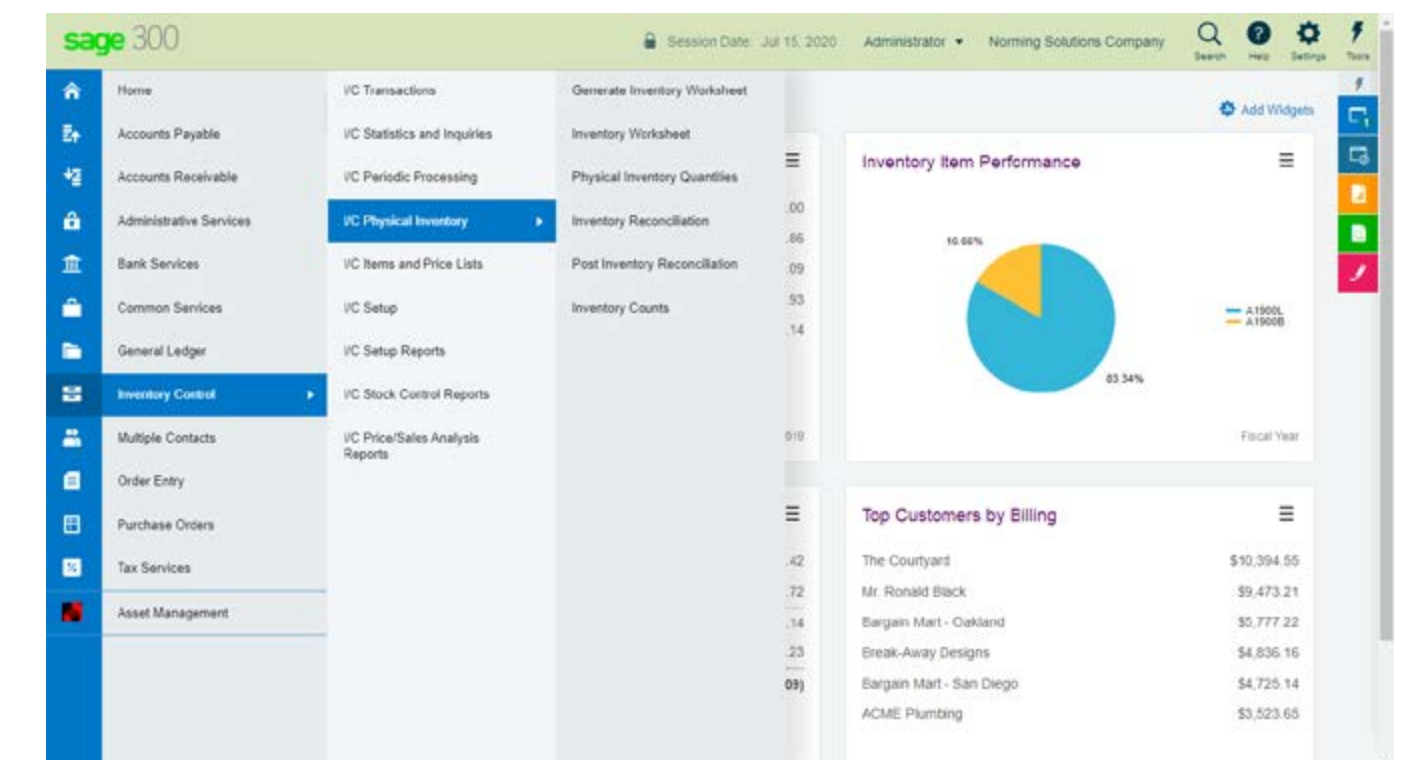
sage 300

Session Date: Jul 15, 2020 Administrator ▾ Norming Solutions Company Search Help Settings Tools

Home
Accounts Payable
Accounts Receivable
Administrative Services
Bank Services
Common Services
General Ledger
Inventory Control
Multiple Contacts
Order Entry
Purchase Orders
Tax Services
Asset Management

I/C Transactions
I/C Statistics and Inquiries
I/C Periodic Processing
I/C Physical Inventory
I/C Items and Price Lists
I/C Setup
I/C Setup Reports
I/C Stock Control Reports
I/C Price/Sales Analysis Reports

Generate Inventory Worksheet
Inventory Worksheet
Physical Inventory Quantities
Inventory Reconciliation
Post Inventory Reconciliation
Inventory Counts

Add Widgets

.00
.86
.09
.93
.14
019

Inventory Item Performance

16.66%
83.34%
A1900L
A1900B
Fiscal Year

.42
.72
.14
.23
09)

Top Customers by Billing

| | |
|---|---|
| The Courtyard | $10,394.55 |
| Mr. Ronald Black | $9,473.21 |
| Bargain Mart - Oakland | $5,777.22 |
| Break-Away Designs | $4,836.16 |
| Bargain Mart - San Diego | $4,725.14 |
| ACME Plumbing | $3,523.65 |